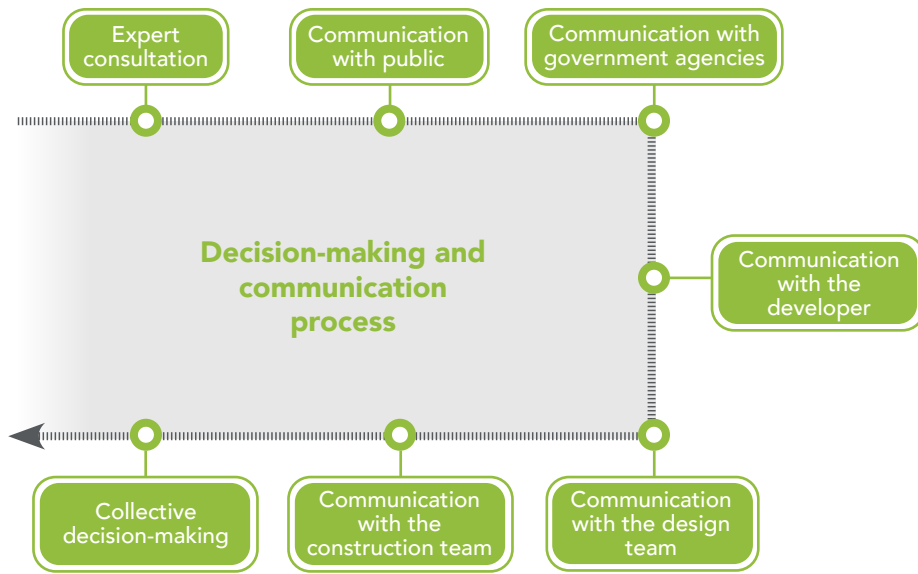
Expert consultation

Communication with public

Communication with government agencies

Decision-making and communication process

Communication with the developer

Collective decision-making

Communication with the construction team

Communication with the design team